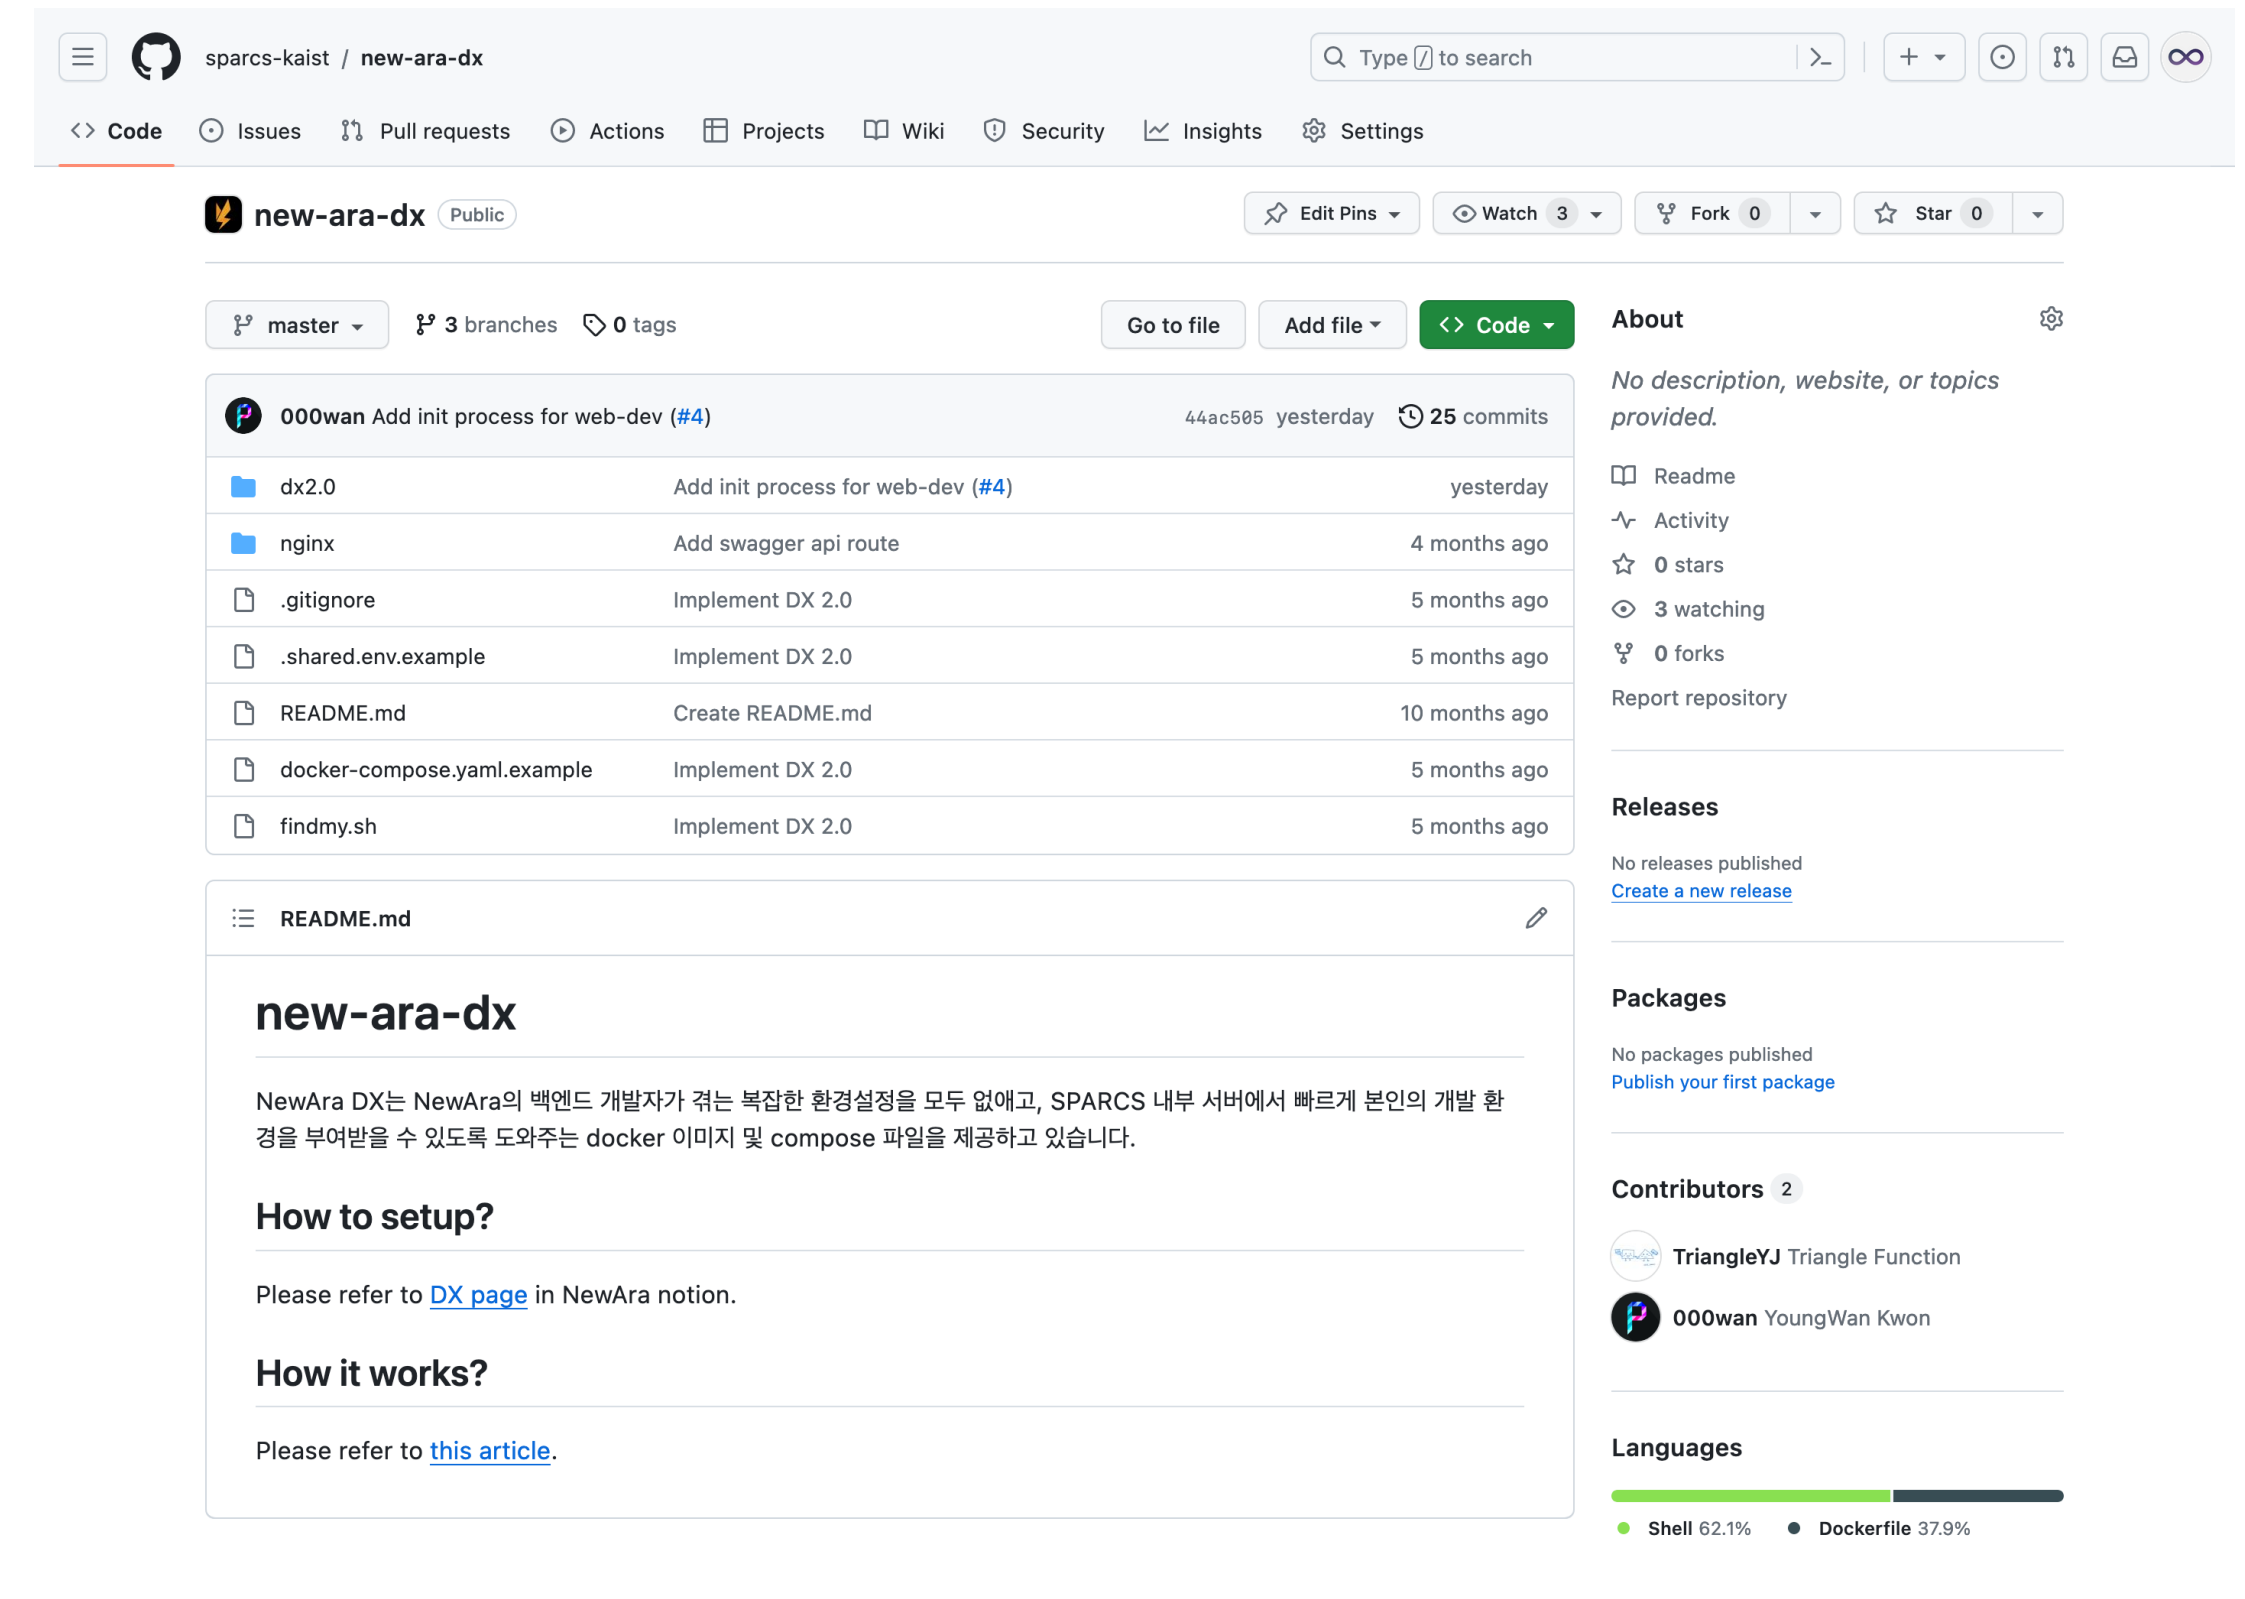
sparcs-kaist / new-ara-dx

Type / to search

Code Issues Pull requests Actions Projects Wiki Security Insights Settings

new-ara-dx Public

Edit Pins Watch 3 Fork 0 Star 0

master 3 branches 0 tags

Go to file Add file Code

000wan Add init process for web-dev (#4) 44ac505 yesterday 25 commits

| | | |
|---|---|---|
| dx2.0 | Add init process for web-dev (#4) | yesterday |
| nginx | Add swagger api route | 4 months ago |
| .gitignore | Implement DX 2.0 | 5 months ago |
| .shared.env.example | Implement DX 2.0 | 5 months ago |
| README.md | Create README.md | 10 months ago |
| docker-compose.yaml.example | Implement DX 2.0 | 5 months ago |
| findmy.sh | Implement DX 2.0 | 5 months ago |

README.md

new-ara-dx

NewAra DX는 NewAra의 백엔드 개발자가 겪는 복잡한 환경설정을 모두 없애고, SPARCS 내부 서버에서 빠르게 본인의 개발 환경을 부여받을 수 있도록 도와주는 docker 이미지 및 compose 파일을 제공하고 있습니다.

How to setup?

Please refer to DX page in NewAra notion.

How it works?

Please refer to this article.

About

No description, website, or topics provided.

Readme
Activity
0 stars
3 watching
0 forks
Report repository

Releases

No releases published
Create a new release

Packages

No packages published
Publish your first package

Contributors 2

TriangleYJ Triangle Function
000wan YoungWan Kwon

Languages

Shell 62.1% Dockerfile 37.9%